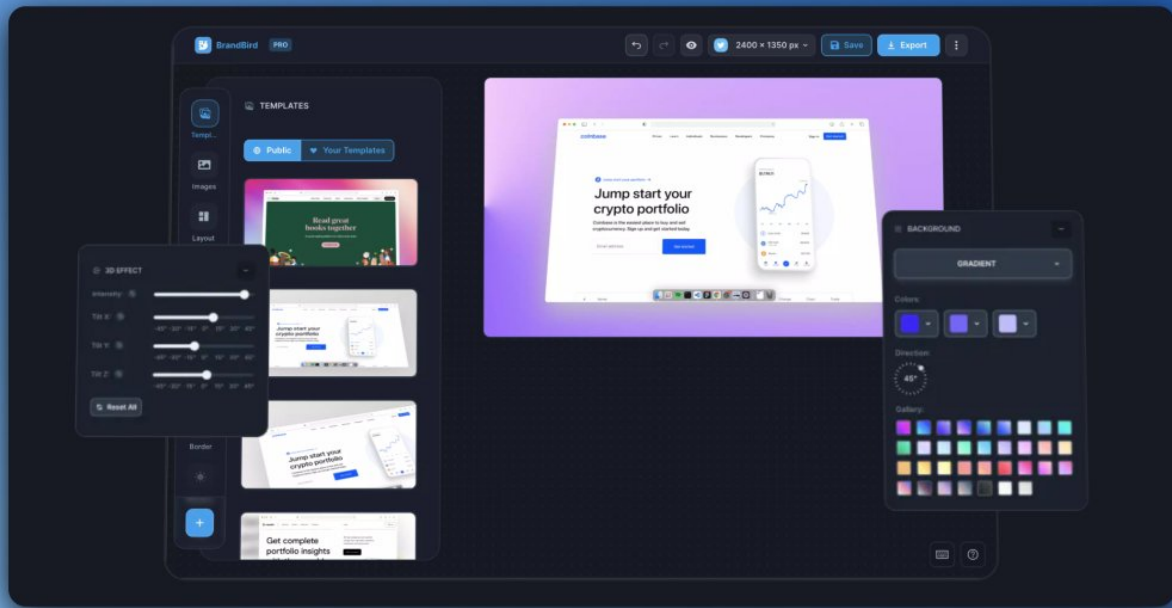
BrandBird PRO

2400 × 1350 px

Save

Export

Templ...

Images

Layout

TEMPLATES

Public

Your Templates

Read great books together

Jump start your crypto portfolio

Jump start your crypto portfolio

Get complete portfolio insights

3D EFFECT

Intensity

Tilt X

Tilt Y

Tilt Z

Reset All

Border

+

coinbase

Jump start your crypto portfolio

Coinbase is the easiest place to buy and sell cryptocurrency. Sign up and get started today.

Email address

Get started

BACKGROUND

GRADIENT

Colors:

Direction:

45°

Gallery: